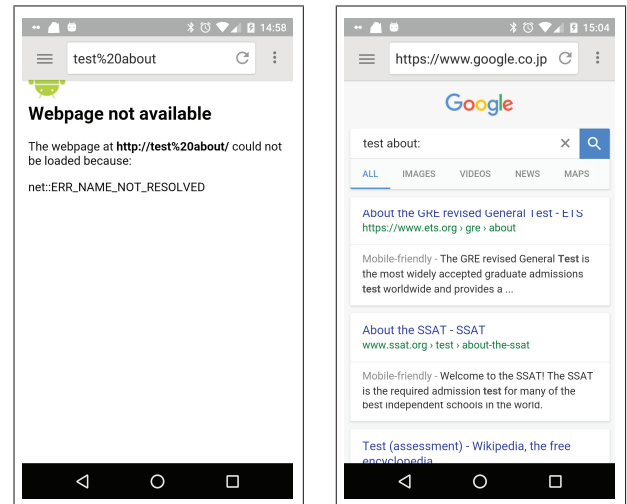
14:58

test%20about

Webpage not available

The webpage at **http://test%20about/** could not be loaded because:

net::ERR_NAME_NOT_RESOLVED

15:04

https://www.google.co.jp

Google

test about:

ALL IMAGES VIDEOS NEWS MAPS

About the GRE revised General Test - ETS
https://www.ets.org › gre › about

Mobile-friendly - The GRE revised General Test is the most widely accepted graduate admissions test worldwide and provides a ...

About the SSAT - SSAT
www.ssat.org › test › about-the-ssat

Mobile-friendly - Welcome to the SSAT! The SSAT is the required admission test for many of the best independent schools in the world.

Test (assessment) - Wikipedia, the free encyclopedia